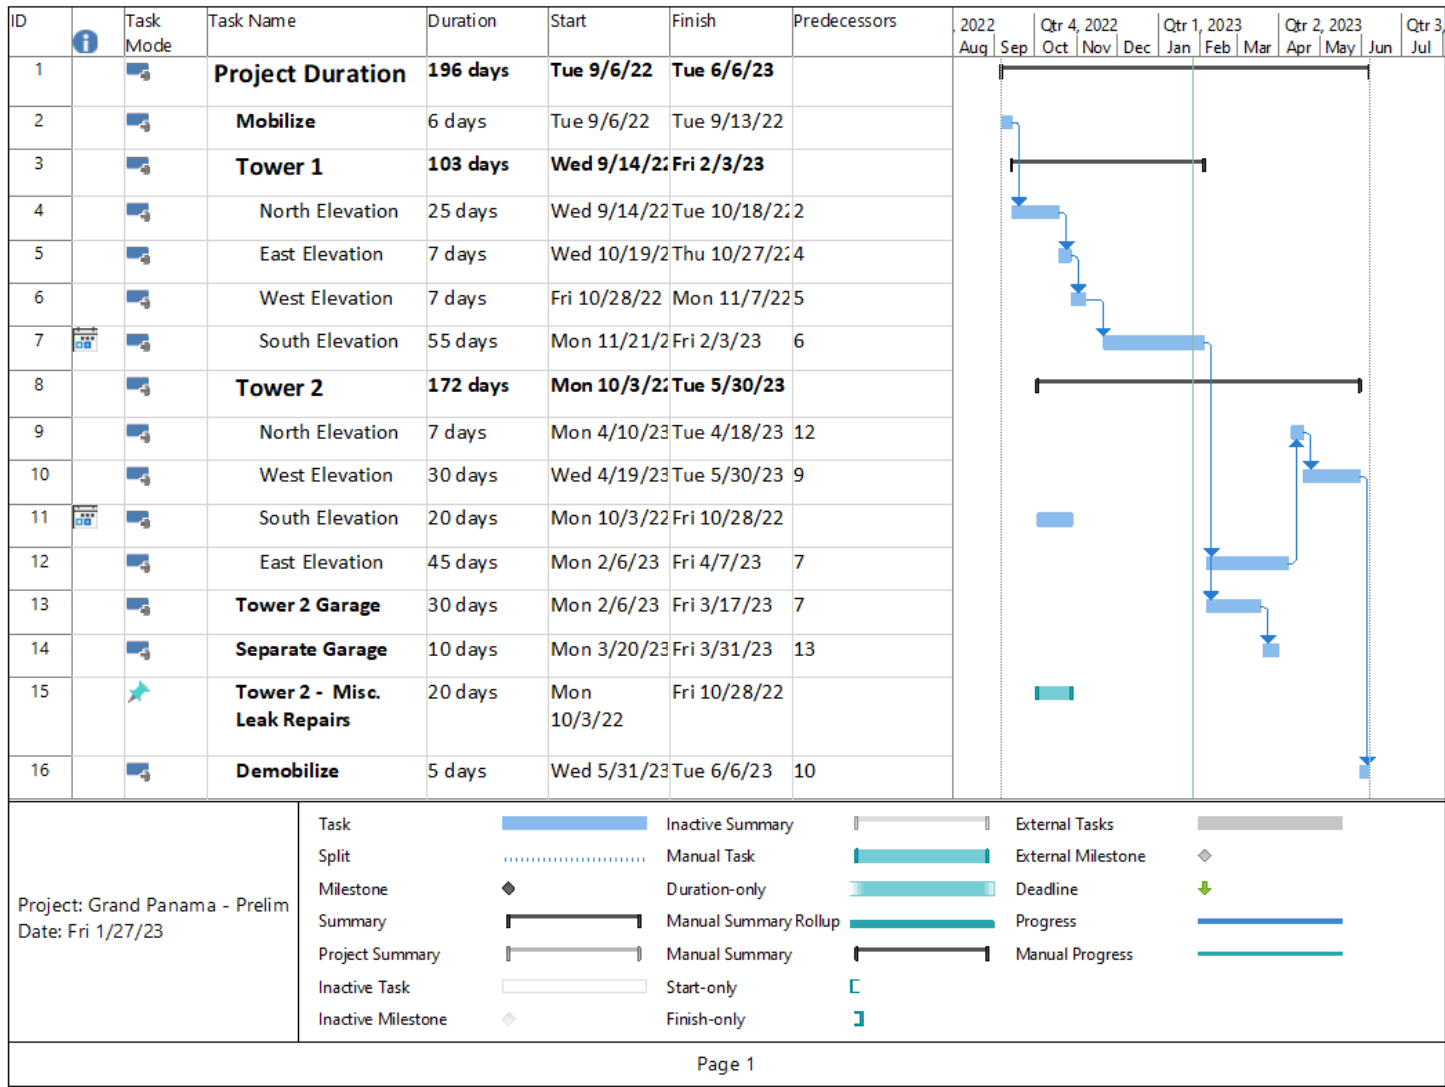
| ID | | Task Mode | Task Name | Duration | Start | Finish | Predecessors |
|---|---|---|---|---|---|---|---|
| 1 | | | Project Duration | 196 days | Tue 9/6/22 | Tue 6/6/23 | |
| 2 | | | Mobilize | 6 days | Tue 9/6/22 | Tue 9/13/22 | |
| 3 | | | Tower 1 | 103 days | Wed 9/14/22 | Fri 2/3/23 | |
| 4 | | | North Elevation | 25 days | Wed 9/14/22 | Tue 10/18/22 | 2 |
| 5 | | | East Elevation | 7 days | Wed 10/19/2 | Thu 10/27/22 | 4 |
| 6 | | | West Elevation | 7 days | Fri 10/28/22 | Mon 11/7/22 | 5 |
| 7 | | | South Elevation | 55 days | Mon 11/21/2 | Fri 2/3/23 | 6 |
| 8 | | | Tower 2 | 172 days | Mon 10/3/22 | Tue 5/30/23 | |
| 9 | | | North Elevation | 7 days | Mon 4/10/23 | Tue 4/18/23 | 12 |
| 10 | | | West Elevation | 30 days | Wed 4/19/23 | Tue 5/30/23 | 9 |
| 11 | | | South Elevation | 20 days | Mon 10/3/22 | Fri 10/28/22 | |
| 12 | | | East Elevation | 45 days | Mon 2/6/23 | Fri 4/7/23 | 7 |
| 13 | | | Tower 2 Garage | 30 days | Mon 2/6/23 | Fri 3/17/23 | 7 |
| 14 | | | Separate Garage | 10 days | Mon 3/20/23 | Fri 3/31/23 | 13 |
| 15 | | | Tower 2 - Misc. Leak Repairs | 20 days | Mon 10/3/22 | Fri 10/28/22 | |
| 16 | | | Demobilize | 5 days | Wed 5/31/23 | Tue 6/6/23 | 10 |

2022 Aug Sep Qtr 4, 2022 Oct Nov Dec Qtr 1, 2023 Jan Feb Mar Qtr 2, 2023 Apr May Jun Qtr 3 Jul

Project: Grand Panama - Prelim
Date: Fri 1/27/23

Task
Split
Milestone
Summary
Project Summary
Inactive Task
Inactive Milestone
Inactive Summary
Manual Task
Duration-only
Manual Summary Rollup
Manual Summary
Start-only
Finish-only
External Tasks
External Milestone
Deadline
Progress
Manual Progress

Page 1